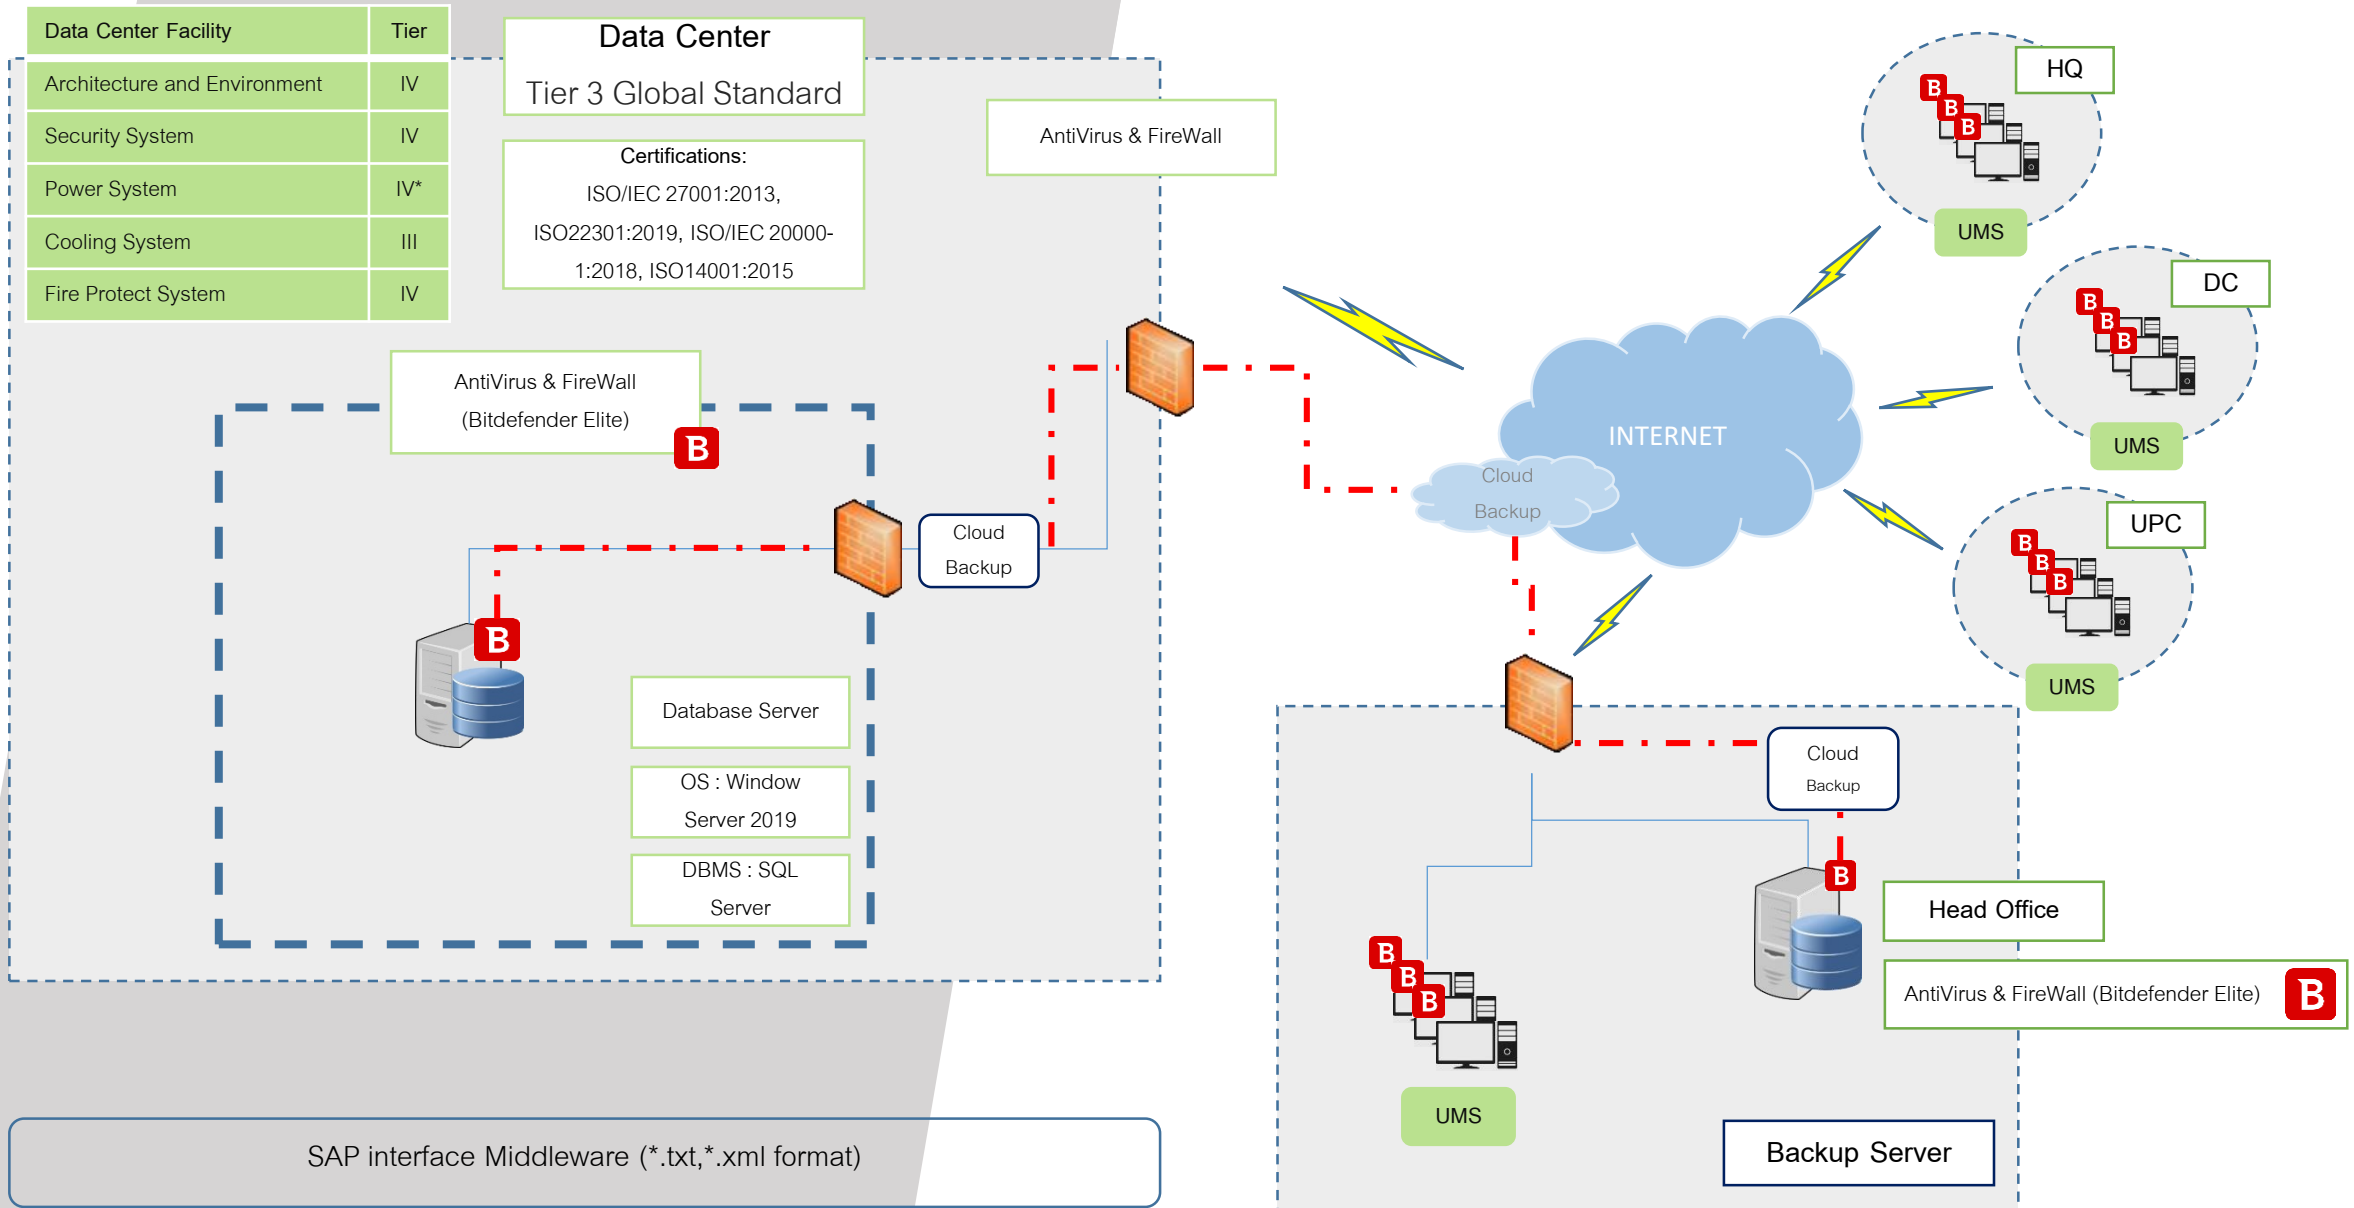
| Data Center Facility | Tier |
|---|---|
| Architecture and Environment | IV |
| Security System | IV |
| Power System | IV* |
| Cooling System | III |
| Fire Protect System | IV |

Data Center
Tier 3 Global Standard

Certifications:
ISO/IEC 27001:2013, ISO22301:2019, ISO/IEC 20000-1:2018, ISO14001:2015

AntiVirus & FireWall

AntiVirus & FireWall
(Bitdefender Elite)

B

Cloud Backup

B

Database Server

OS : Window Server 2019

DBMS : SQL Server

INTERNET

Cloud Backup

HQ
B B B
UMS

DC
B B B
UMS

UPC
B B B
UMS

Cloud Backup

B

Head Office

AntiVirus & FireWall (Bitdefender Elite) B

B B B
UMS

Backup Server

SAP interface Middleware (*.txt,*.xml format)